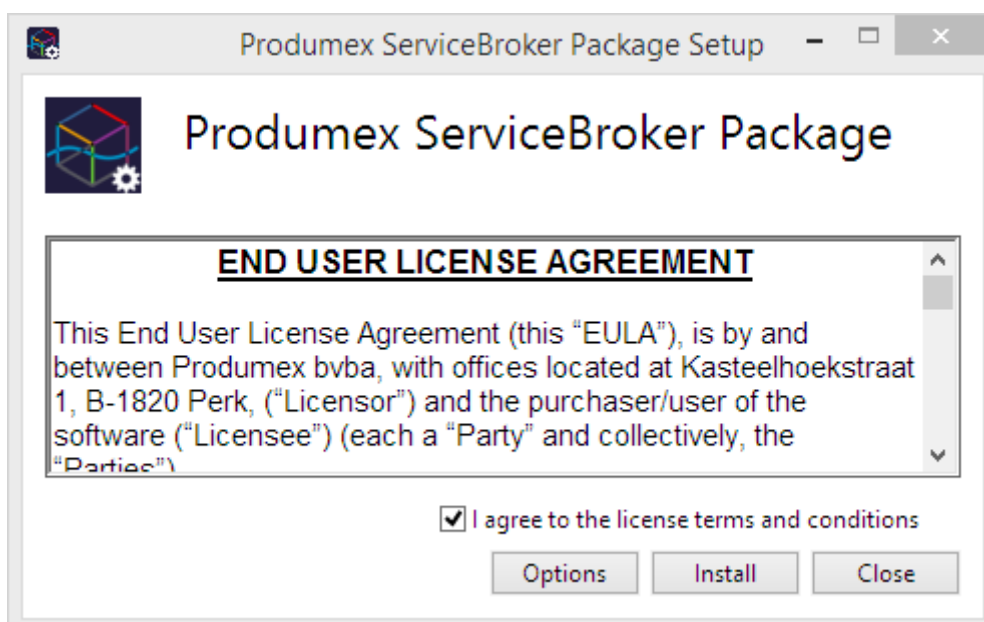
Produmex ServiceBroker Package Setup

Produmex ServiceBroker Package

END USER LICENSE AGREEMENT

This End User License Agreement (this “EULA”), is by and between Produmex bvba, with offices located at Kasteelhoekstraat 1, B-1820 Perk, (“Licensor”) and the purchaser/user of the software (“Licensee”) (each a “Party” and collectively, the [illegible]

I agree to the license terms and conditions

Options Install Close